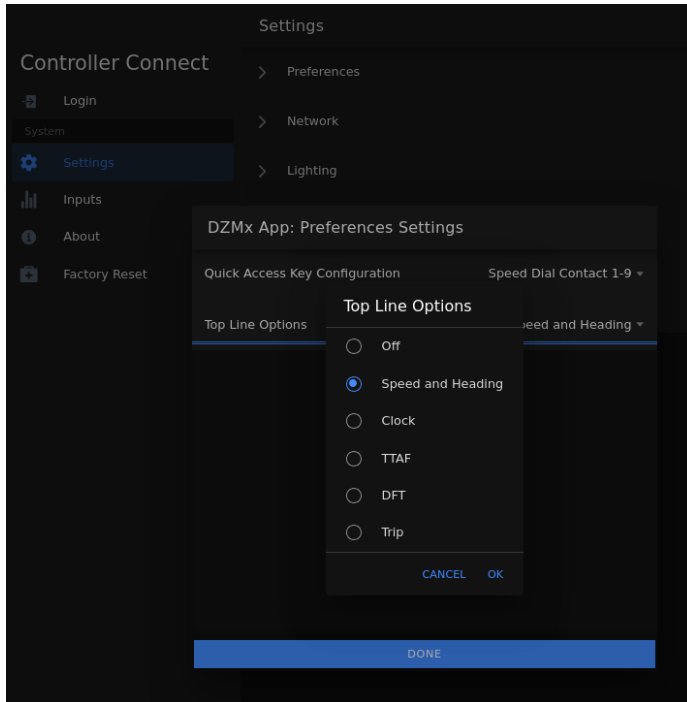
Settings

Controller Connect

Login

System

Settings

Inputs

About

Factory Reset

Preferences

Network

Lighting

DZMx App: Preferences Settings

Quick Access Key Configuration

Speed Dial Contact 1-9

Top Line Options

eed and Heading

Top Line Options

Off

Speed and Heading

Clock

TTAF

DFT

Trip

CANCEL OK

DONE